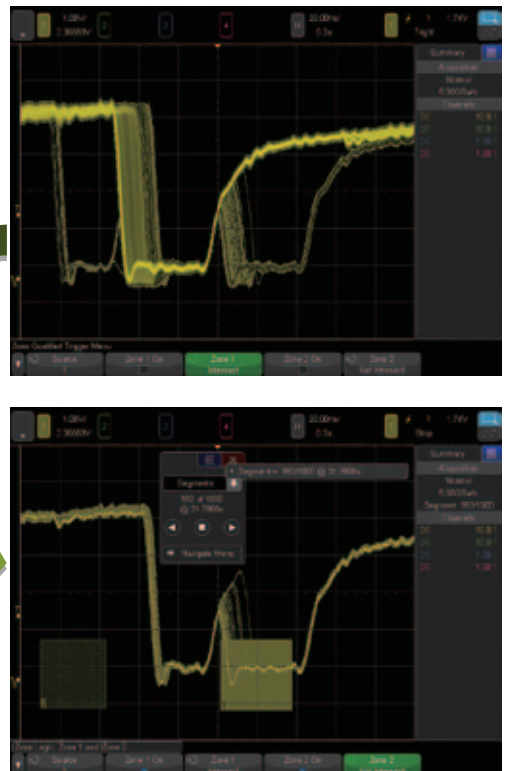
1.00V/
2.36600V
1
2
3
4
H
20.00ns/
0.0s
T
1
1.7V
Trig'd
Summary
Acquisition
Normal
5.00GSa/s
Channels
DC 10.0:1
DC 10.0:1
DC 1.00:1
DC 1.00:1
Zone Qualified Trigger Menu
Source
1
Zone 1 On
Zone 1
Intersect
Zone 2 On
Zone 2
Not Intersect

1.00V/
2.36600V
1
2
3
4
H
20.00ns/
0.0s
T
1
1.7V
Stop
Summary
Acquisition
Normal
5.00GSa/s
Segment: 993/1000
Channels
DC 10.0:1
DC 10.0:1
DC 1.00:1
DC 1.00:1
Segments
993 of 1000
@ 31.786ms
Navigate Menu
Segment = 993/1000 @ 31.786ms
Zone Logic: Zone 1 and Zone 2
Source
Zone 1 On
Zone 1
Zone 2 On
Zone 2